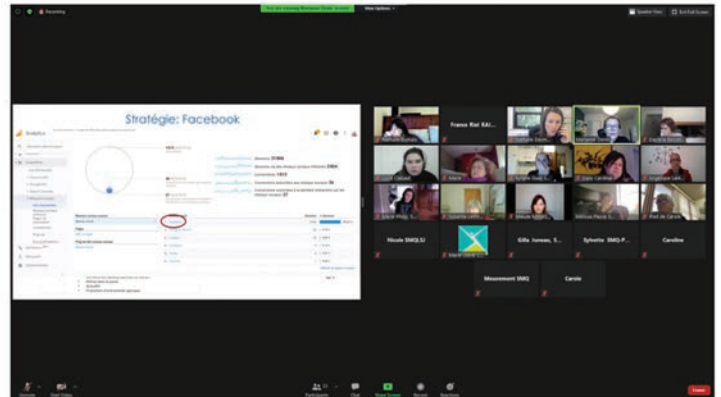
Recording

View Options

Speaker View

Exit Full Screen

Stratégie: Facebook

Analytics

Sessions 31466

Sessions 1815

France Rol KAI...

Nicole SMQLSJ

Gilles Juneau, S...

Sylvette SMQ-P...

Caroline

Mouvement SMQ

Carole

Unmute

Start Video

Participants

Chat

Share Screen

Record

Reactions

Leave